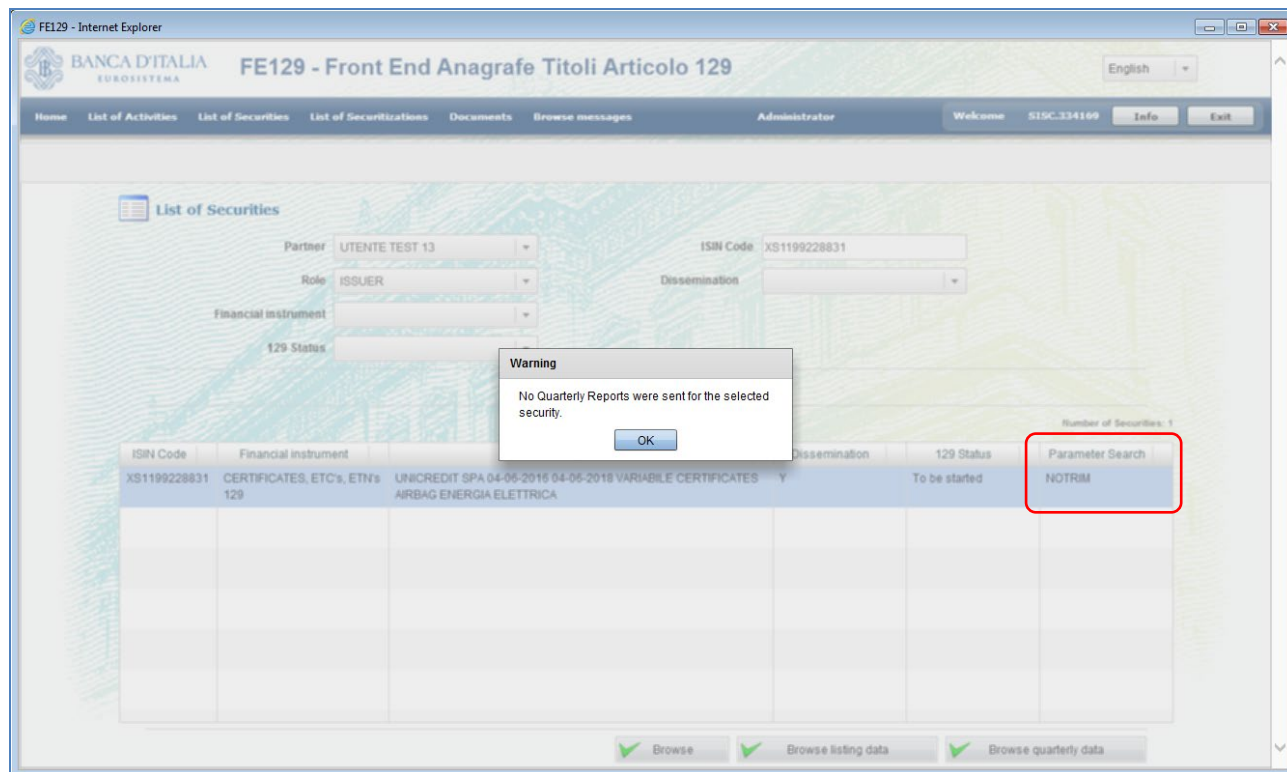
FE129 - Internet Explorer

BANCA D'ITALIA
EUROSISTEMA

FE129 - Front End Anagrafe Titoli Articolo 129

English

Home List of Activities List of Securities List of Securitizations Documents Browse messages Administrator Welcome SISC.334169 Info Exit

List of Securities

Partner UTENTE TEST 13
ISIN Code XS1199228831
Role ISSUER
Dissemination
Financial instrument
129 Status

Warning
No Quarterly Reports were sent for the selected security.
OK

Number of Securities: 1

| ISIN Code | Financial instrument | | Dissemination | 129 Status | Parameter Search |
|---|---|---|---|---|---|
| XS1199228831 | CERTIFICATES, ETC's, ETN's 129 | UNICREDIT SPA 04-06-2016 04-06-2018 VARIABILE CERTIFICATES AIRBAG ENERGIA ELETTRICA | Y | To be started | NOTRIM |

Browse Browse listing data Browse quarterly data